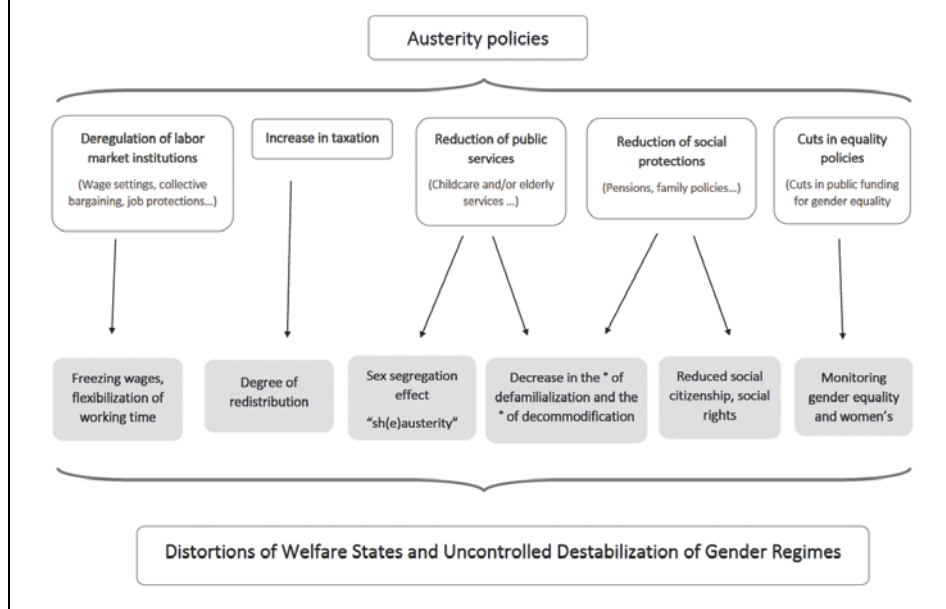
Austerity policies

Deregulation of labor market institutions

(Wage settings, collective bargaining, job protections...)

Increase in taxation

Reduction of public services

(Childcare and/or elderly services ...)

Reduction of social protections

(Pensions, family policies...)

Cuts in equality policies

(Cuts in public funding for gender equality

Freezing wages, flexibilization of working time

Degree of redistribution

Sex segregation effect

"sh(e)austerity"

Decrease in the * of defamilialization and the * of decommodification

Reduced social citizenship, social rights

Monitoring gender equality and women's

Distortions of Welfare States and Uncontrolled Destabilization of Gender Regimes